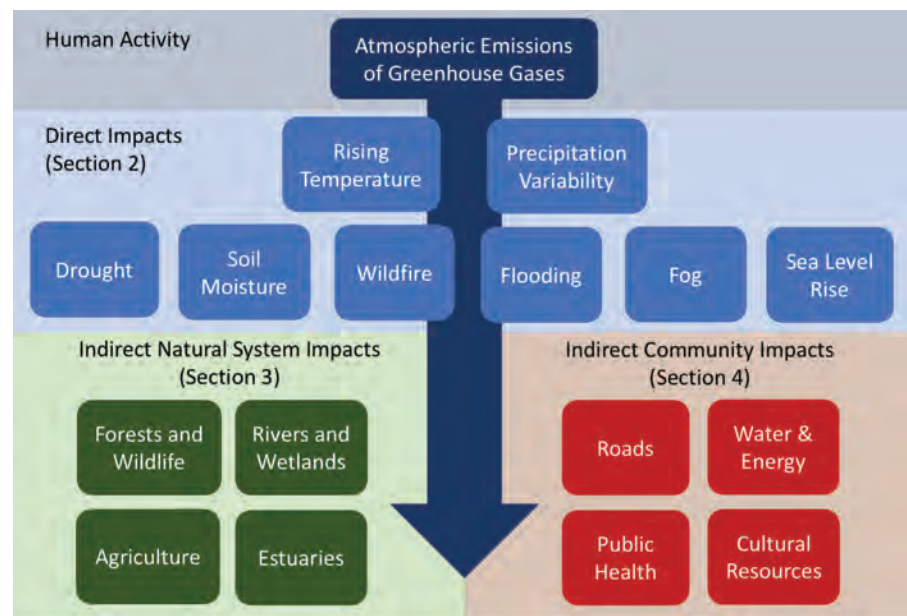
Human Activity

Atmospheric Emissions of Greenhouse Gases

Direct Impacts (Section 2)

Rising Temperature

Precipitation Variability

Drought

Soil Moisture

Wildfire

Flooding

Fog

Sea Level Rise

Indirect Natural System Impacts (Section 3)

Forests and Wildlife

Rivers and Wetlands

Agriculture

Estuaries

Indirect Community Impacts (Section 4)

Roads

Water & Energy

Public Health

Cultural Resources